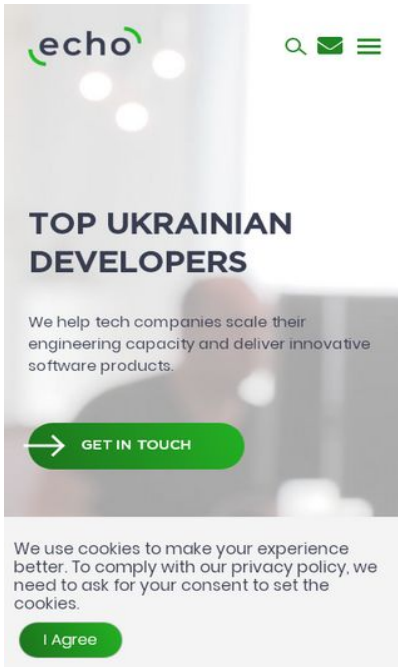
echo

TOP UKRAINIAN DEVELOPERS

We help tech companies scale their engineering capacity and deliver innovative software products.

GET IN TOUCH

We use cookies to make your experience better. To comply with our privacy policy, we need to ask for your consent to set the cookies.

I Agree